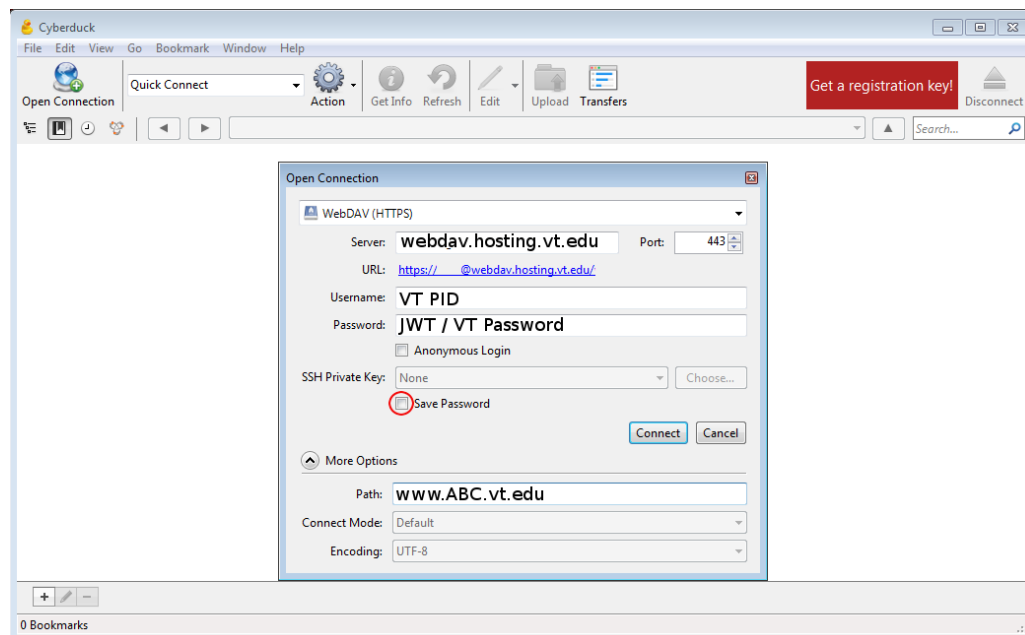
Cyberduck

File Edit View Go Bookmark Window Help

Open Connection
Quick Connect
Action
Get Info
Refresh
Edit
Upload
Transfers
Get a registration key!
Disconnect

Search...

Open Connection

WebDAV (HTTPS)

Server: webdav.hosting.vt.edu
Port: 443

URL: https:// @webdav.hosting.vt.edu/

Username: VT PID

Password: JWT / VT Password

Anonymous Login

SSH Private Key: None
Choose...

Save Password

Connect
Cancel

More Options

Path: www.ABC.vt.edu

Connect Mode: Default

Encoding: UTF-8

0 Bookmarks